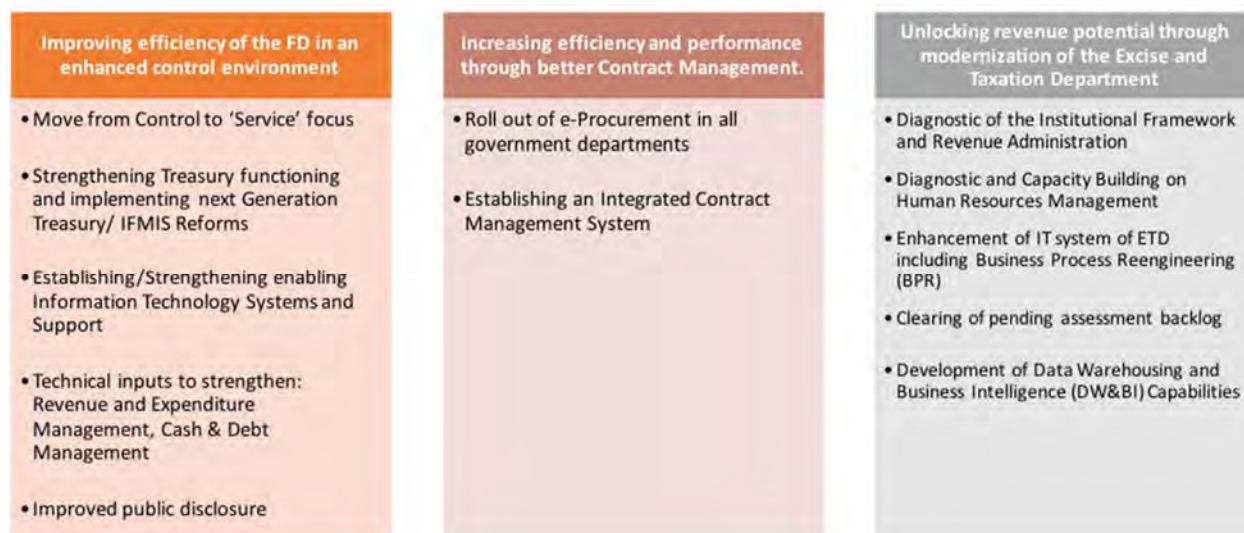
Improving efficiency of the FD in an enhanced control environment

• Move from Control to 'Service' focus

• Strengthening Treasury functioning and implementing next Generation Treasury/ IFMIS Reforms

• Establishing/Strengthening enabling Information Technology Systems and Support

• Technical inputs to strengthen: Revenue and Expenditure Management, Cash & Debt Management

• Improved public disclosure

Increasing efficiency and performance through better Contract Management.

• Roll out of e-Procurement in all government departments

• Establishing an Integrated Contract Management System

Unlocking revenue potential through modernization of the Excise and Taxation Department

• Diagnostic of the Institutional Framework and Revenue Administration

• Diagnostic and Capacity Building on Human Resources Management

• Enhancement of IT system of ETD including Business Process Reengineering (BPR)

• Clearing of pending assessment backlog

• Development of Data Warehousing and Business Intelligence (DW&BI) Capabilities